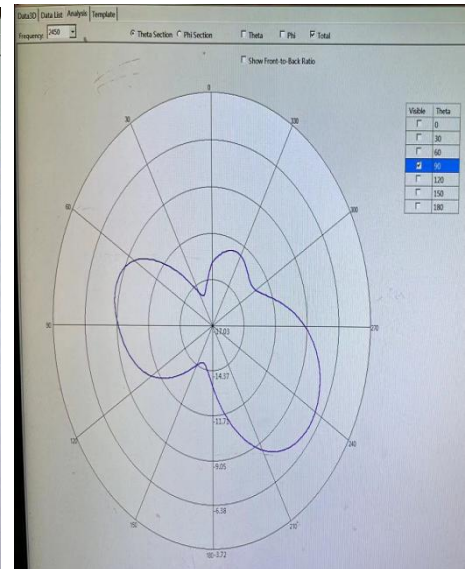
Data2D | Data List | Analysis | Template

Frequency: 2450

Theta Section Phi Section

Theta Phi Total

Show Front-to-Back Ratio

0
30
330
60
300
90
270
120
240
150
210
180

-17.03
-14.37
-11.71
-9.05
-6.38
-3.72

| Visible | Theta |
|---|---|
| | 0 |
| | 30 |
| | 60 |
| ☑ | 90 |
| | 120 |
| | 150 |
| | 180 |